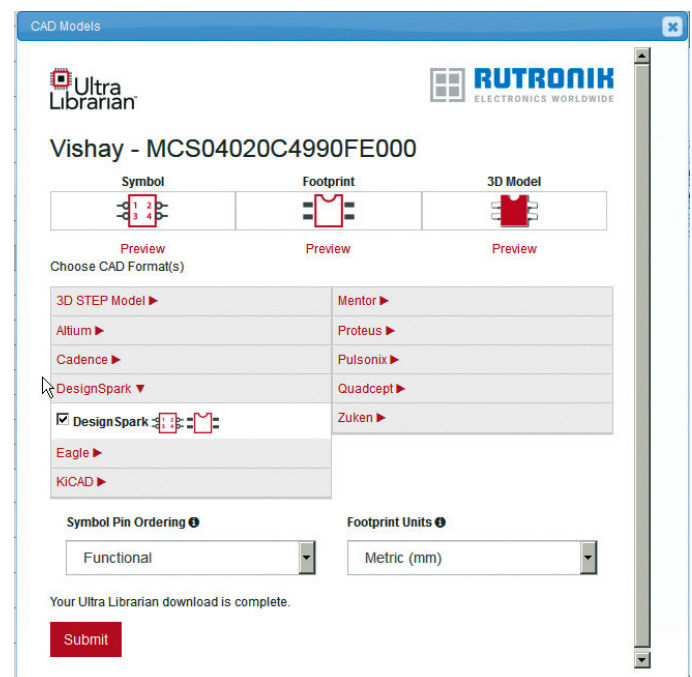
CAD Models

Ultra Librarian

RUTRONIK
ELECTRONICS WORLDWIDE

Vishay - MCS04020C4990FE000

| Symbol | Footprint | 3D Model |
|---|---|---|
| 1 2 3 4 | | |

Preview Preview Preview

Choose CAD Format(s)

3D STEP Model ▶
Altium ▶
Cadence ▶
DesignSpark ▼
☑ DesignSpark
Eagle ▶
KiCAD ▶

Mentor ▶
Proteus ▶
Pulsonix ▶
Quadcept ▶
Zuken ▶

Symbol Pin Ordering
Functional

Footprint Units
Metric (mm)

Your Ultra Librarian download is complete.

Submit